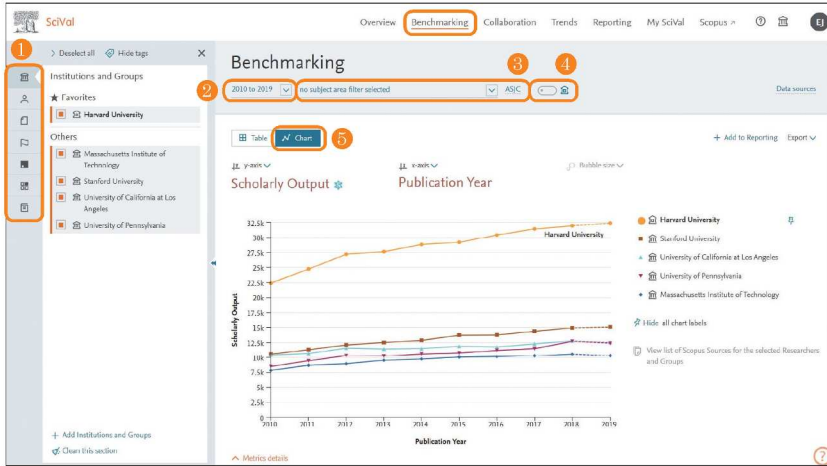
SciVal

Overview Benchmarking Collaboration Trends Reporting My SciVal Scopus ↗ ? EJ

1

> Deselect all Hide tags ×

Institutions and Groups

★ Favorites

Harvard University

Others

Massachusetts Institute of Technology

Stanford University

University of California at Los Angeles

University of Pennsylvania

+ Add Institutions and Groups

Clean this section

Benchmarking

2 2010 to 2019 no subject area filter selected ASJC 3 4

Data sources

Table Chart 5

+ Add to Reporting Export

y-axis x-axis Bubble size

Scholarly Output Publication Year

| Harvard University |
|---|
| Stanford University |
| University of California at Los Angeles |
| University of Pennsylvania |
| Massachusetts Institute of Technology |

Hide all chart labels

View list of Scopus Sources for the selected Researchers and Groups

Harvard University

32.5k 30k 27.5k 25k 22.5k 20k 17.5k 15k 12.5k 10k 7.5k 5k 2.5k 0

Scholarly Output

2010 2011 2012 2013 2014 2015 2016 2017 2018 2019

Publication Year

Metrics details

?